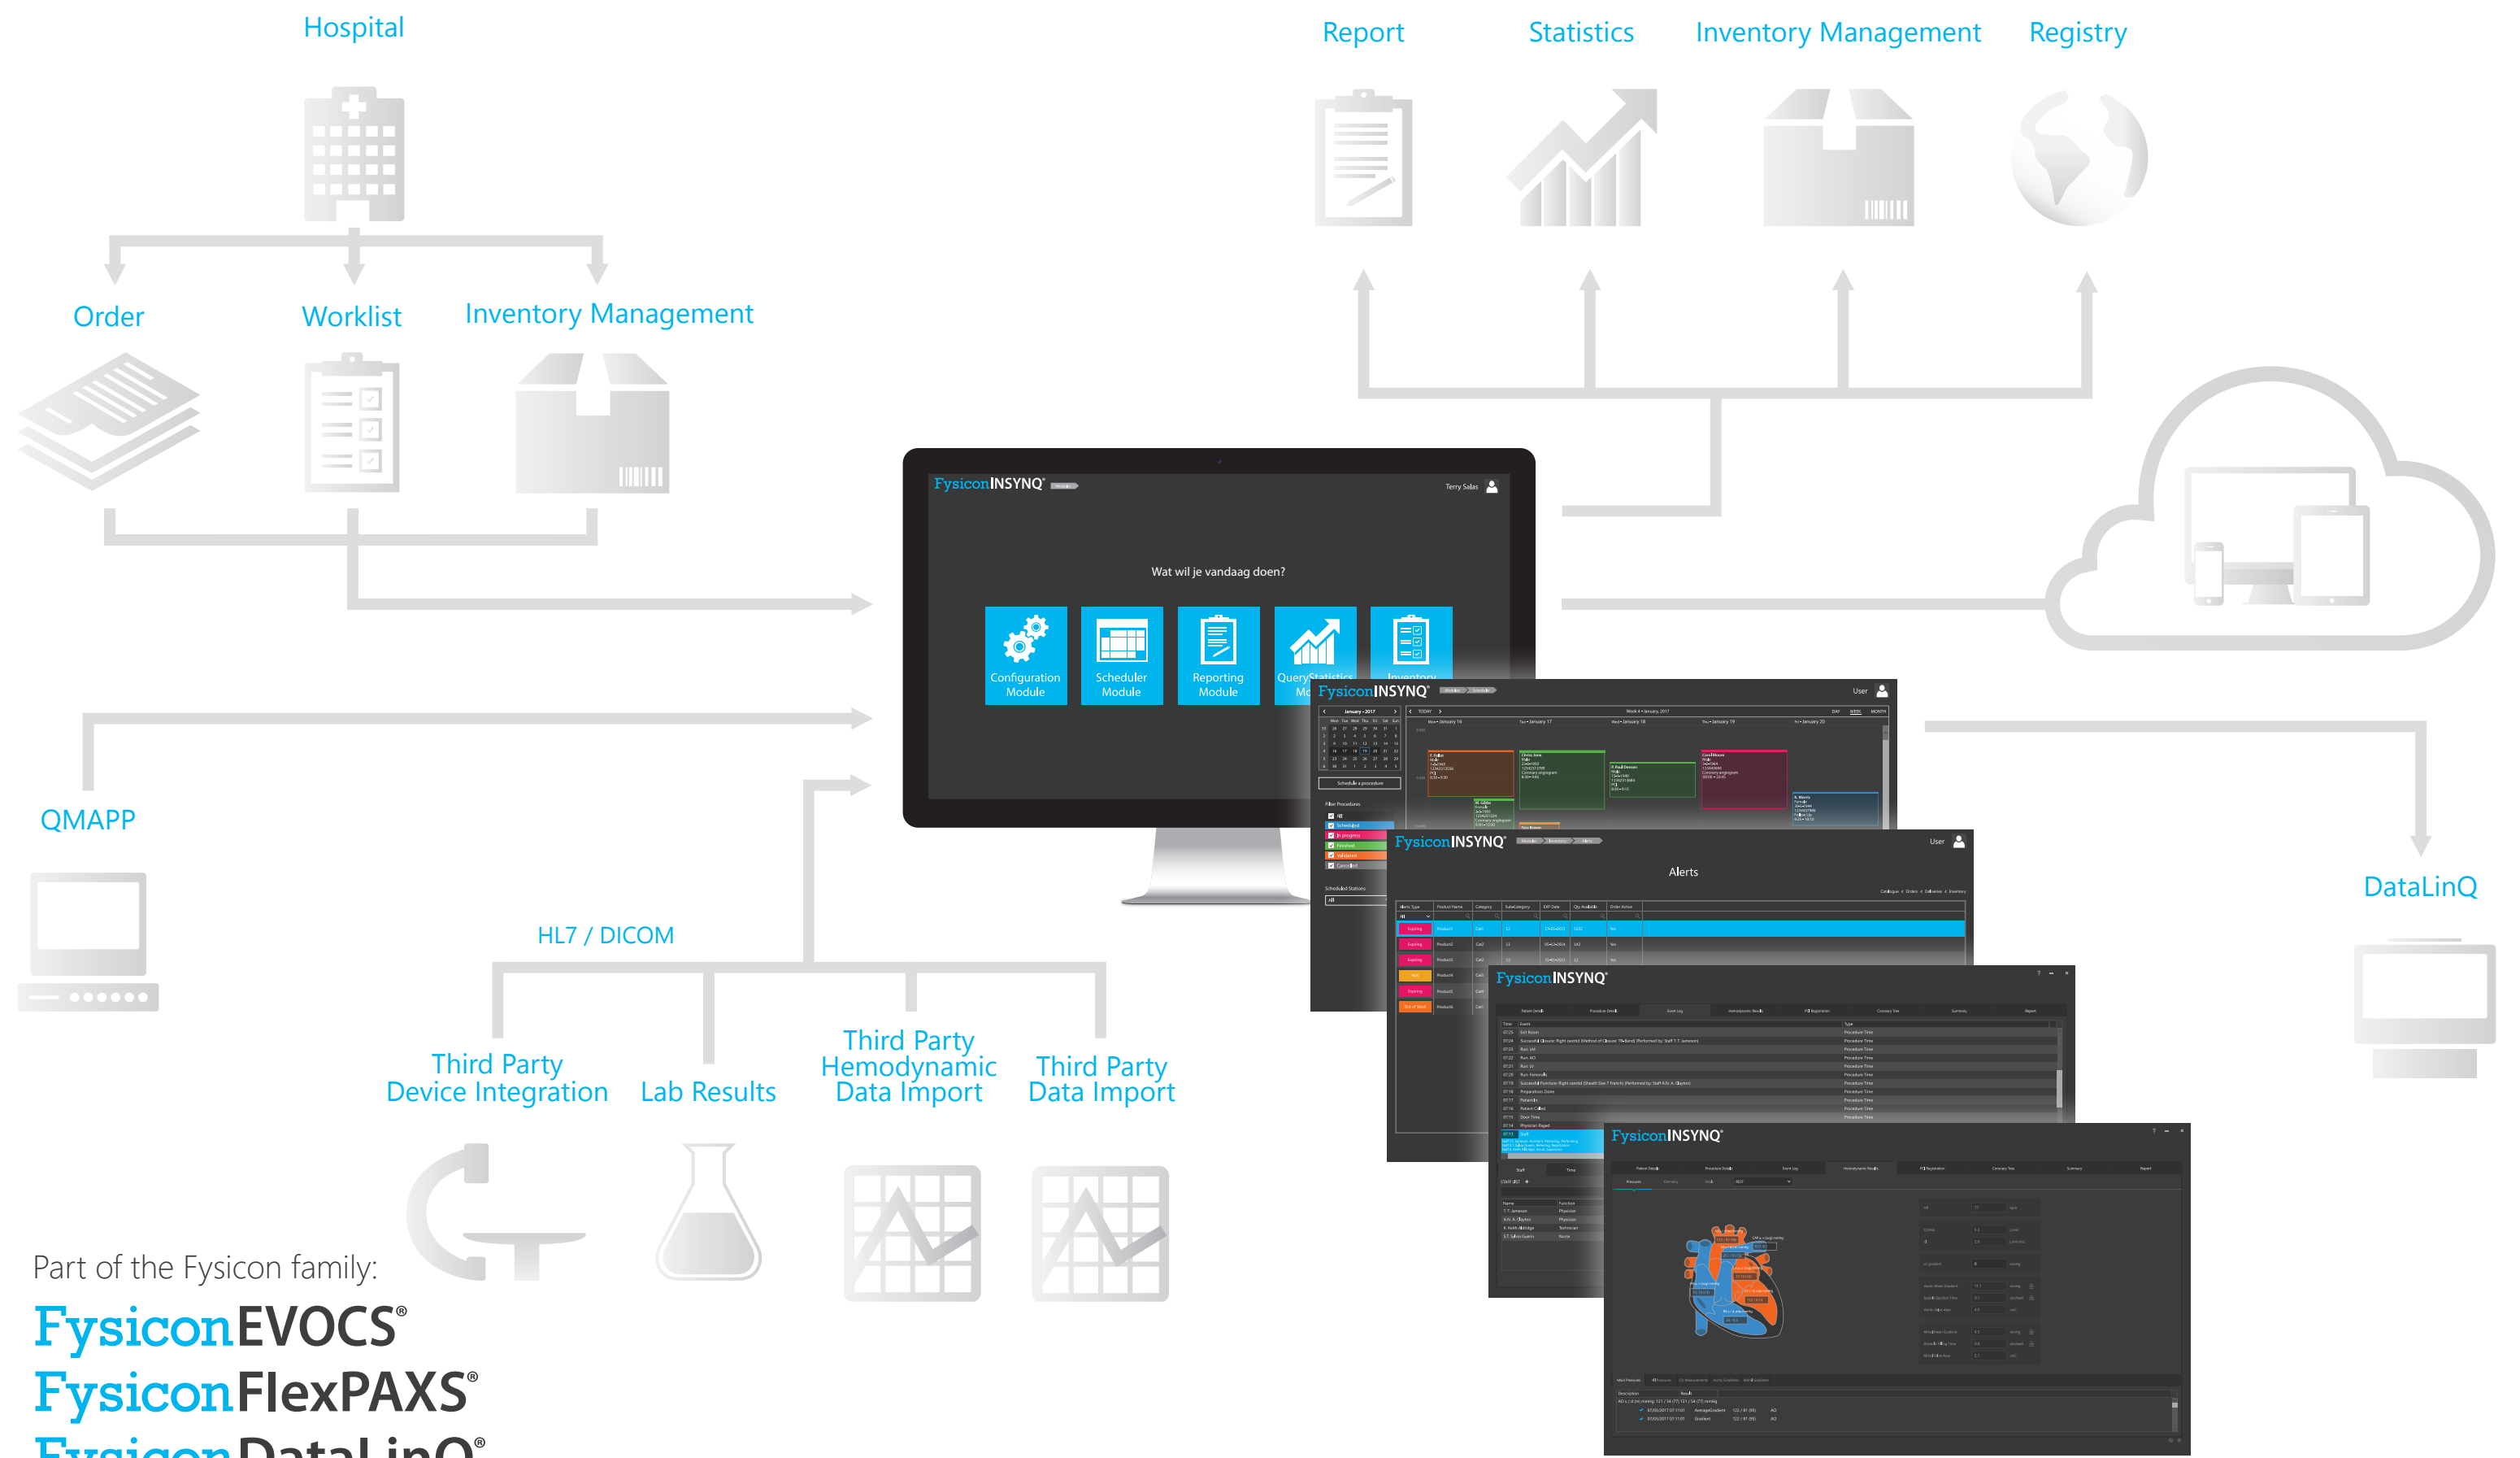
Hospital

Report Statistics Inventory Management Registry

Order Worklist Inventory Management

FysiconINSYNQ®

Terry Salas

Wat wil je vandaag doen?

Configuration Module

Scheduler Module

Reporting Module

QueryStatistics Mo

Inventory

FysiconINSYNQ®

User

FysiconINSYNQ®

User

Alerts

FysiconINSYNQ®

FysiconINSYNQ®

QMAPP

DataLinQ

HL7 / DICOM

Third Party Device Integration

Lab Results

Third Party Hemodynamic Data Import

Third Party Data Import

Part of the Fysicon family:

FysiconEVOCS®

FysiconFlexPAXS®

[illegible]